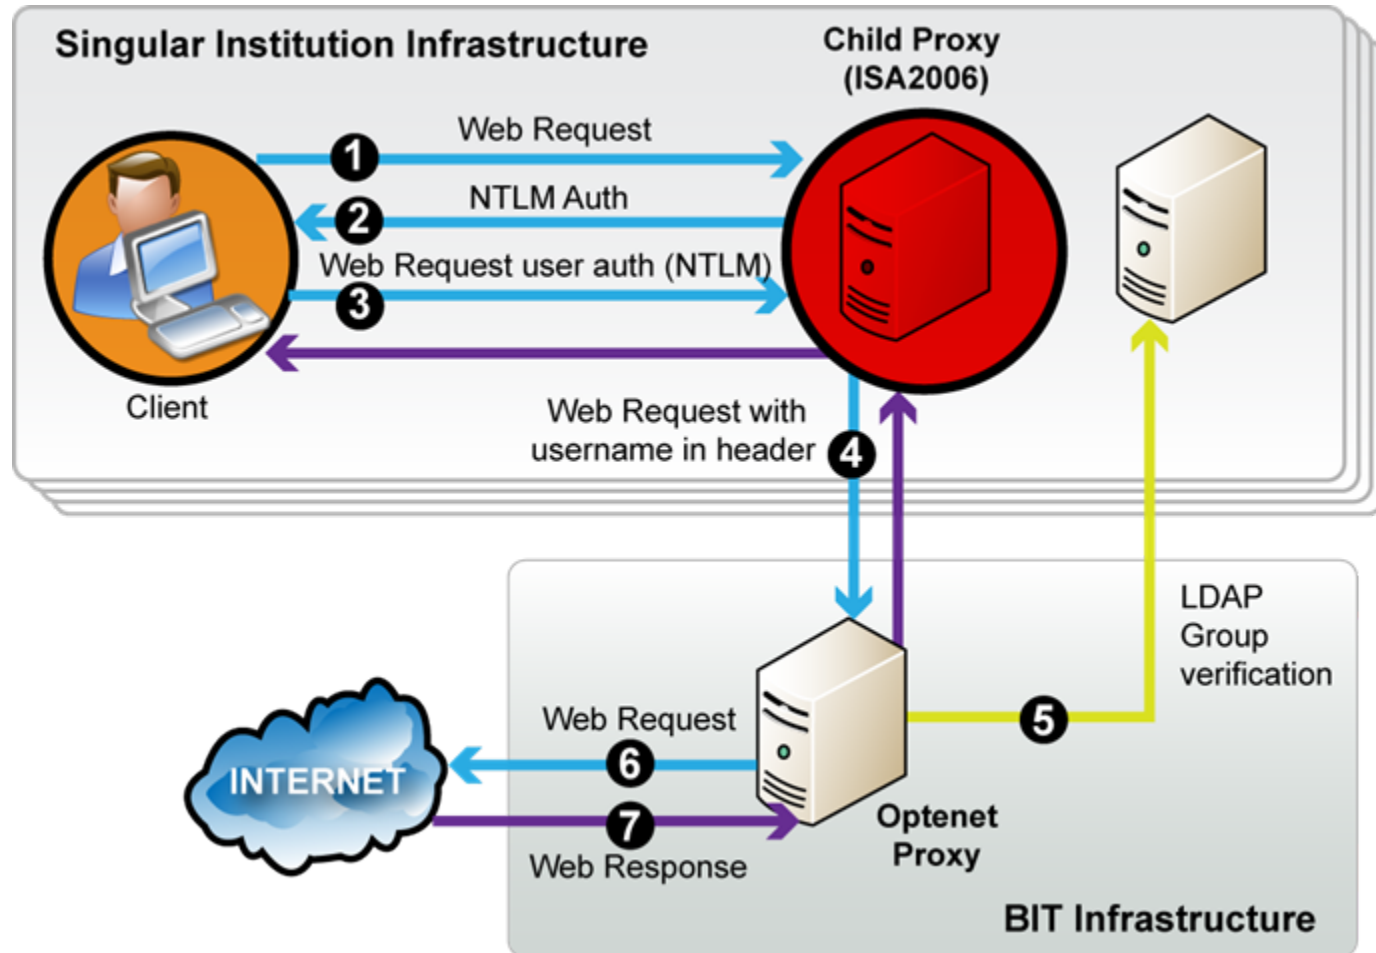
Singular Institution Infrastructure

Child Proxy (ISA2006)

1 Web Request

2 NTLM Auth

Web Request user auth (NTLM)
3

Client

Web Request with username in header 4

LDAP Group verification

Web Request
6

INTERNET

5

7
Web Response

Optenet Proxy

BIT Infrastructure